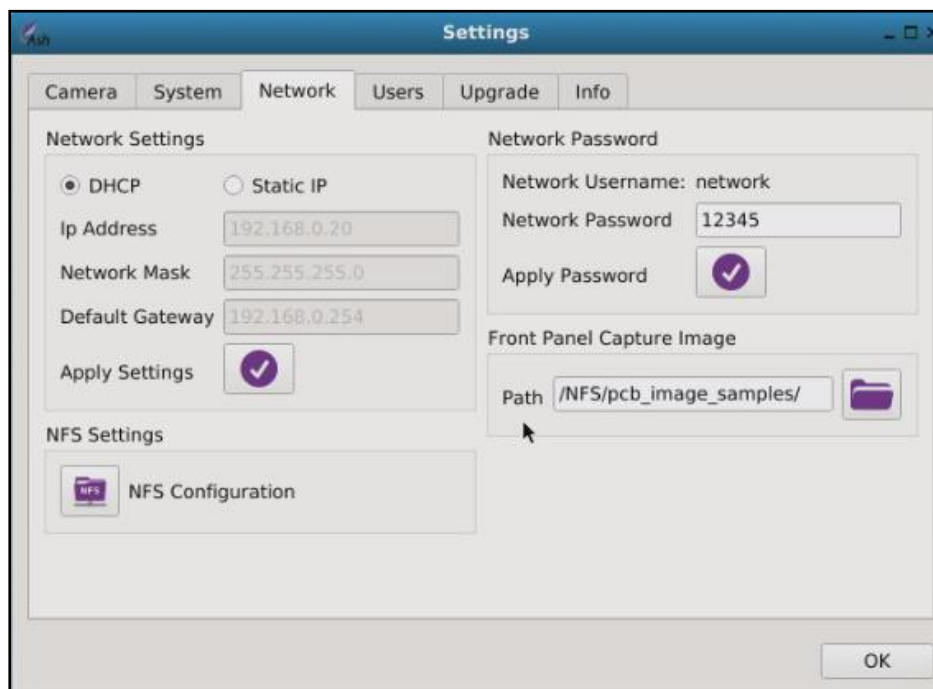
Ash

Settings

Camera System Network Users Upgrade Info

Network Settings

DHCP

Static IP

Ip Address 192.168.0.20

Network Mask 255.255.255.0

Default Gateway 192.168.0.254

Apply Settings

NFS Settings

NFS

NFS Configuration

Network Password

Network Username: network

Network Password 12345

Apply Password

Front Panel Capture Image

Path /NFS/pcb_image_samples/

OK